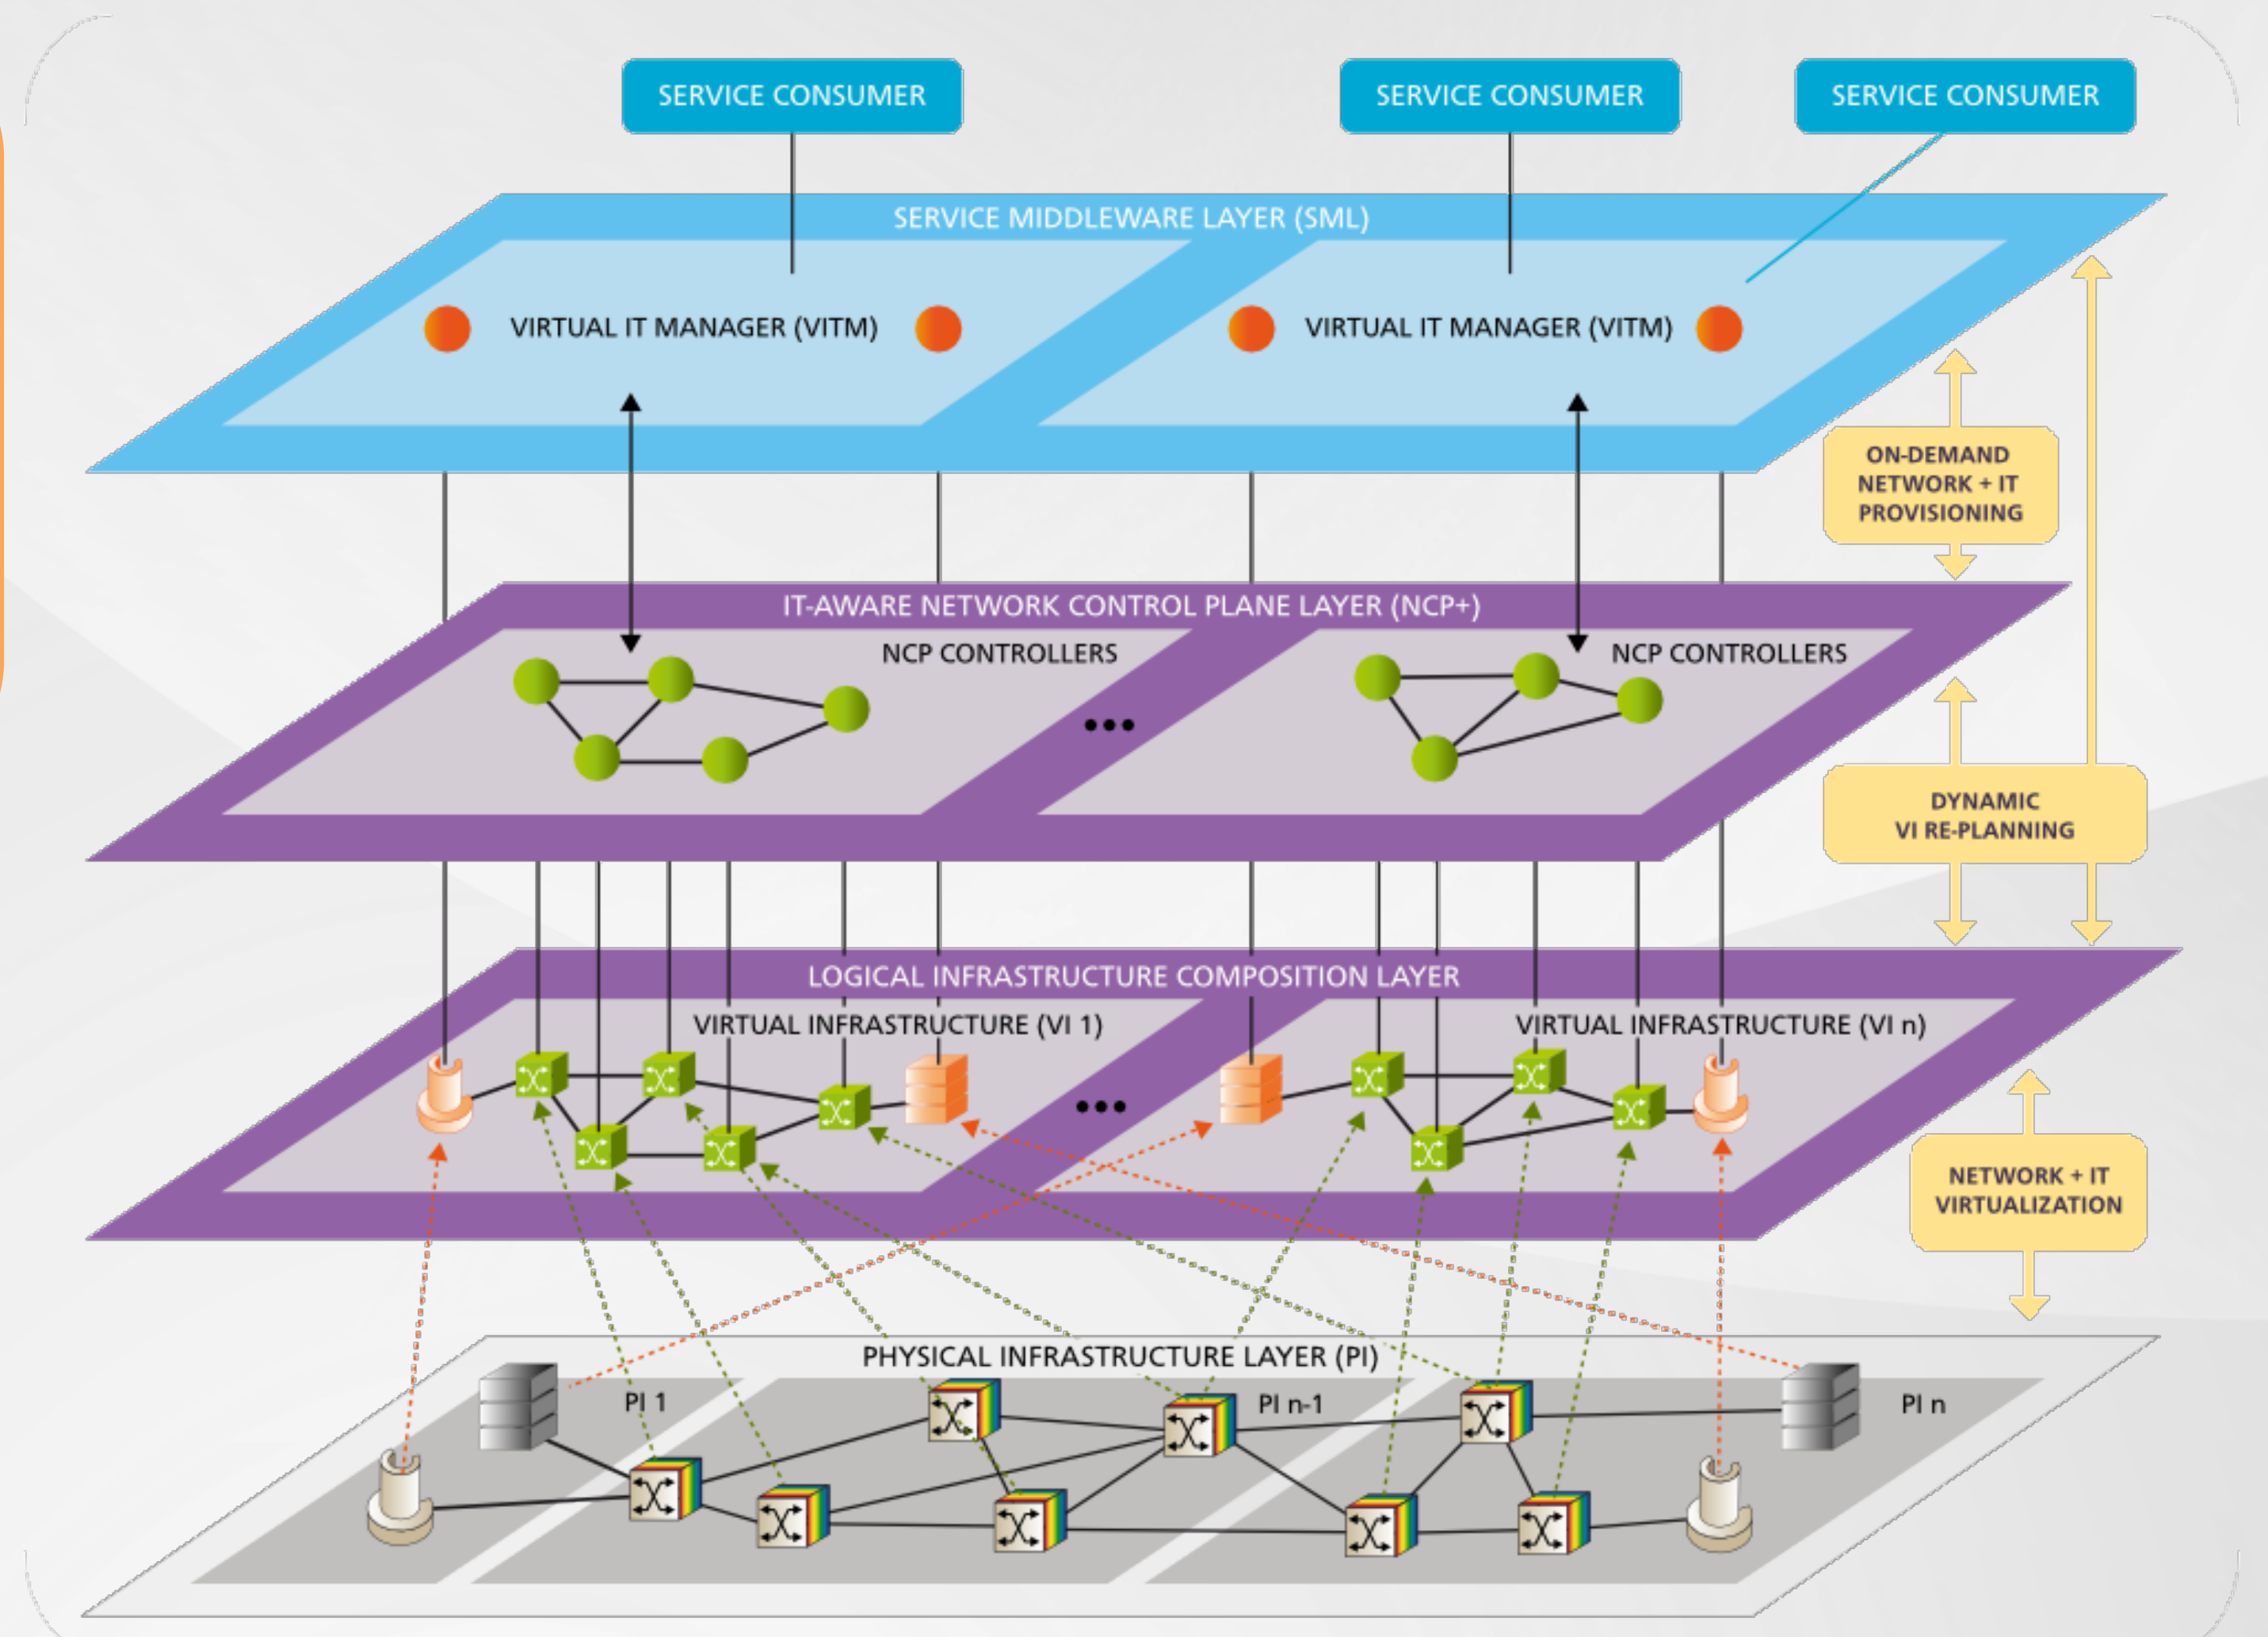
SERVICE CONSUMER

SERVICE CONSUMER

SERVICE CONSUMER

SERVICE MIDDLEWARE LAYER (SML)

VIRTUAL IT MANAGER (VITM)

VIRTUAL IT MANAGER (VITM)

ON-DEMAND NETWORK + IT PROVISIONING

IT-AWARE NETWORK CONTROL PLANE LAYER (NCP+)

NCP CONTROLLERS

NCP CONTROLLERS

DYNAMIC VI RE-PLANNING

LOGICAL INFRASTRUCTURE COMPOSITION LAYER

VIRTUAL INFRASTRUCTURE (VI 1)

VIRTUAL INFRASTRUCTURE (VI n)

NETWORK + IT VIRTUALIZATION

PHYSICAL INFRASTRUCTURE LAYER (PI)

PI 1

PI n-1

PI n